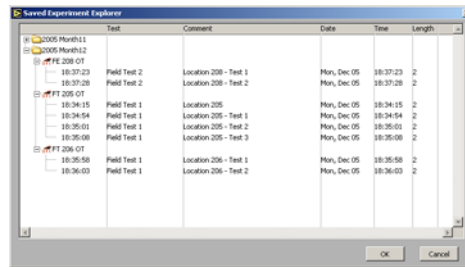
Saved Experiment Explorer

| | Test | Comment | Date | Time | Length |
|---|---|---|---|---|---|
| 2005 Month11 | | | | | |
| 2005 Month12 | | | | | |
| FE 208 OT | | | | | |
| 18:37:23 | Field Test 2 | Location 208 - Test 1 | Mon, Dec 05 | 18:37:23 | 2 |
| 18:37:28 | Field Test 2 | Location 208 - Test 2 | Mon, Dec 05 | 18:37:28 | 2 |
| FT 205 OT | | | | | |
| 18:34:15 | Field Test 1 | Location 205 | Mon, Dec 05 | 18:34:15 | 2 |
| 18:34:54 | Field Test 1 | Location 205 - Test 1 | Mon, Dec 05 | 18:34:54 | 2 |
| 18:35:01 | Field Test 1 | Location 205 - Test 2 | Mon, Dec 05 | 18:35:01 | 2 |
| 18:35:08 | Field Test 1 | Location 205 - Test 3 | Mon, Dec 05 | 18:35:08 | 2 |
| FT 206 OT | | | | | |
| 18:35:58 | Field Test 1 | Location 206 - Test 1 | Mon, Dec 05 | 18:35:58 | 2 |
| 18:36:03 | Field Test 1 | Location 206 - Test 2 | Mon, Dec 05 | 18:36:03 | 2 |

OK Cancel